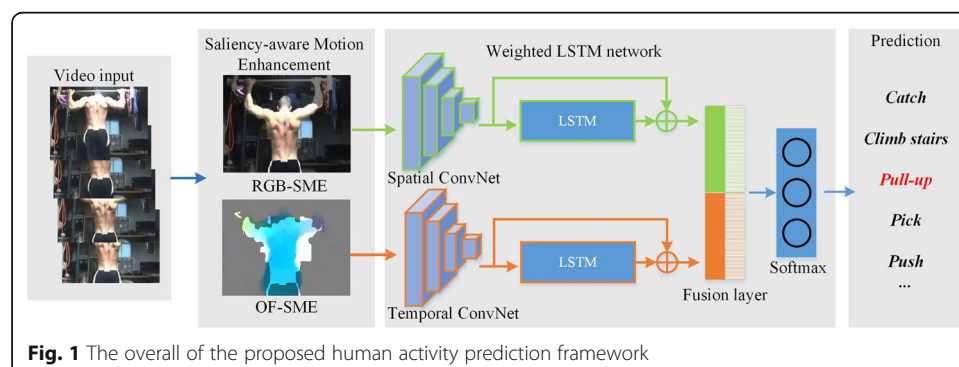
Video input

Saliency-aware Motion Enhancement

RGB-SME

OF-SME

Weighted LSTM network

Spatial ConvNet

LSTM

Temporal ConvNet

LSTM

Fusion layer

Softmax

Prediction

Catch

Climb stairs

Pull-up

Pick

Push

...

Fig. 1 The overall of the proposed human activity prediction framework